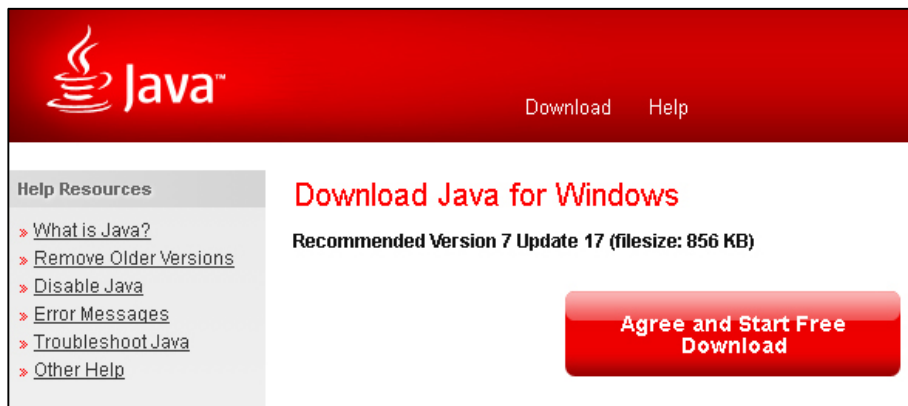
Java™

Download Help

Help Resources

» What is Java?
» Remove Older Versions
» Disable Java
» Error Messages
» Troubleshoot Java
» Other Help

Download Java for Windows

Recommended Version 7 Update 17 (filesize: 856 KB)

Agree and Start Free Download